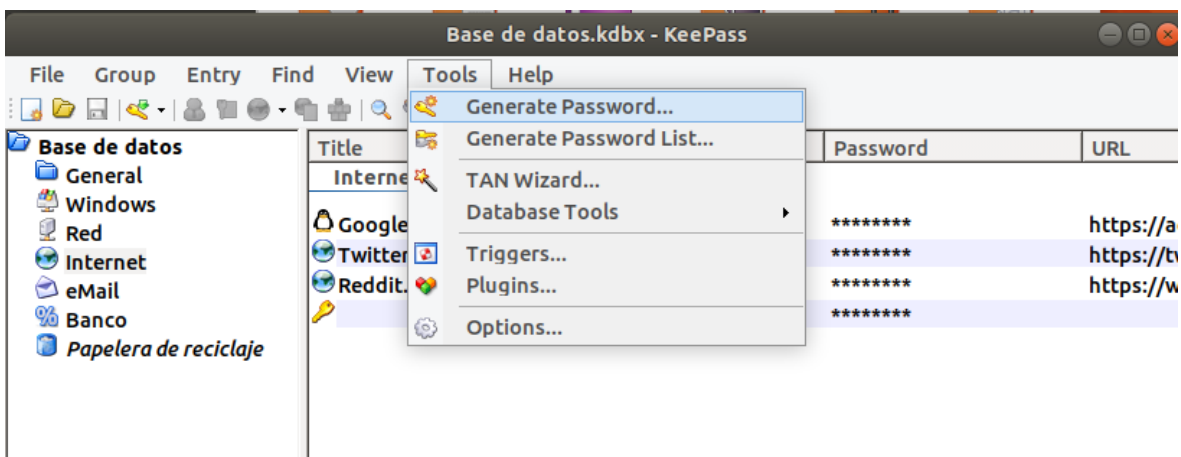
Base de datos.kdbx - KeePass

File Group Entry Find View Tools Help

Base de datos
General
Windows
Red
Internet
eMail
Banco
Papelera de reciclaje

| Title | Password | URL |
|---|---|---|
| Interne | | |
| Google | ******** | https://a |
| Twitter | ******** | https://t |
| Reddit. | ******** | https://w |
| | ******** | |

Generate Password...
Generate Password List...
TAN Wizard...
Database Tools
Triggers...
Plugins...
Options...